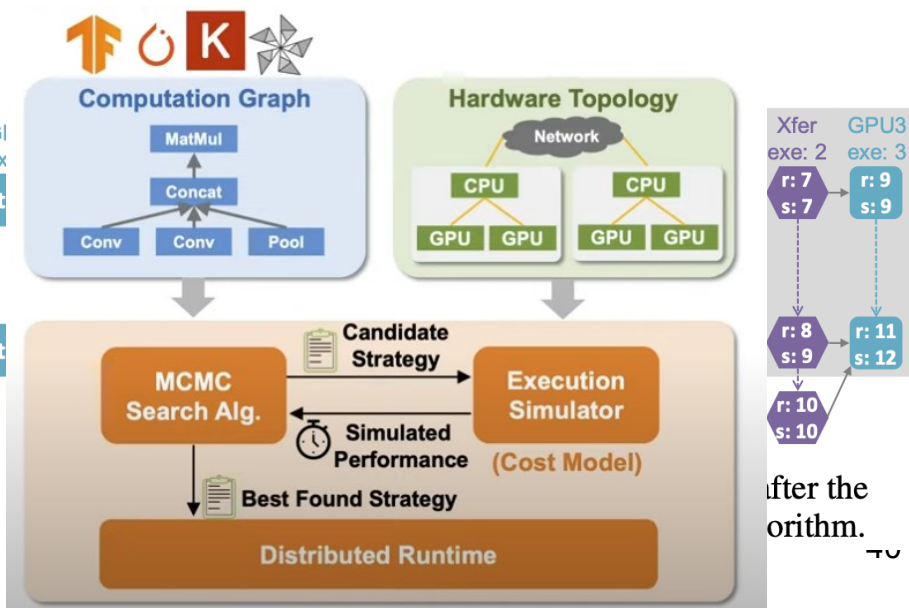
K

Computation Graph

MatMul

Concat

Conv Conv Pool

Hardware Topology

Network

CPU CPU

GPU GPU GPU GPU

MCMC Search Alg.

Candidate Strategy

Execution Simulator

Simulated Performance

(Cost Model)

Best Found Strategy

Distributed Runtime

Xfer exe: 2

GPU3 exe: 3

r: 7 s: 7

r: 9 s: 9

r: 8 s: 9

r: 11 s: 12

r: 10 s: 10

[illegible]fter the
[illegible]orithm.

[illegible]